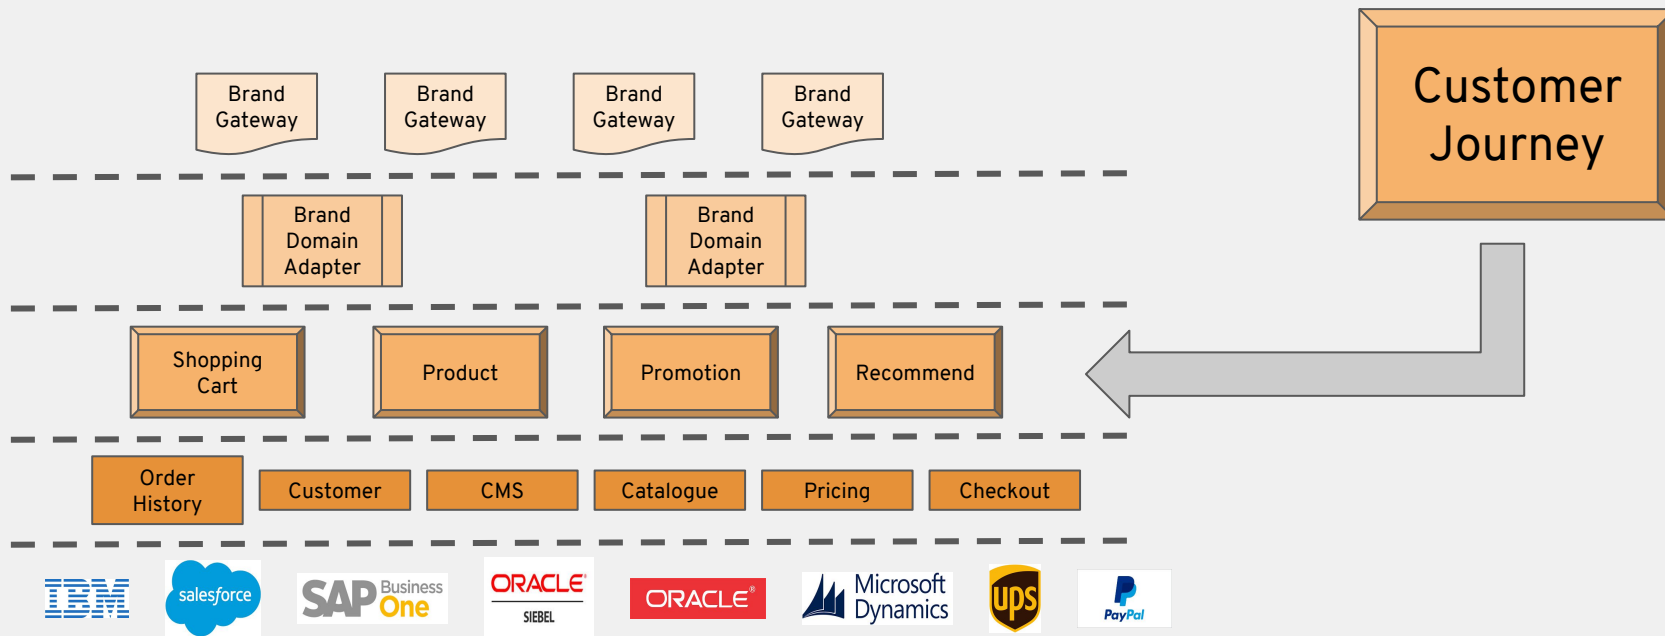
Customer Journey

Brand Gateway

Brand Gateway

Brand Gateway

Brand Gateway

Brand Domain Adapter

Brand Domain Adapter

Shopping Cart

Product

Promotion

Recommend

Order History

Customer

CMS

Catalogue

Pricing

Checkout

IBM

salesforce

SAP Business One

ORACLE SIEBEL

ORACLE

Microsoft Dynamics

ups

PayPal